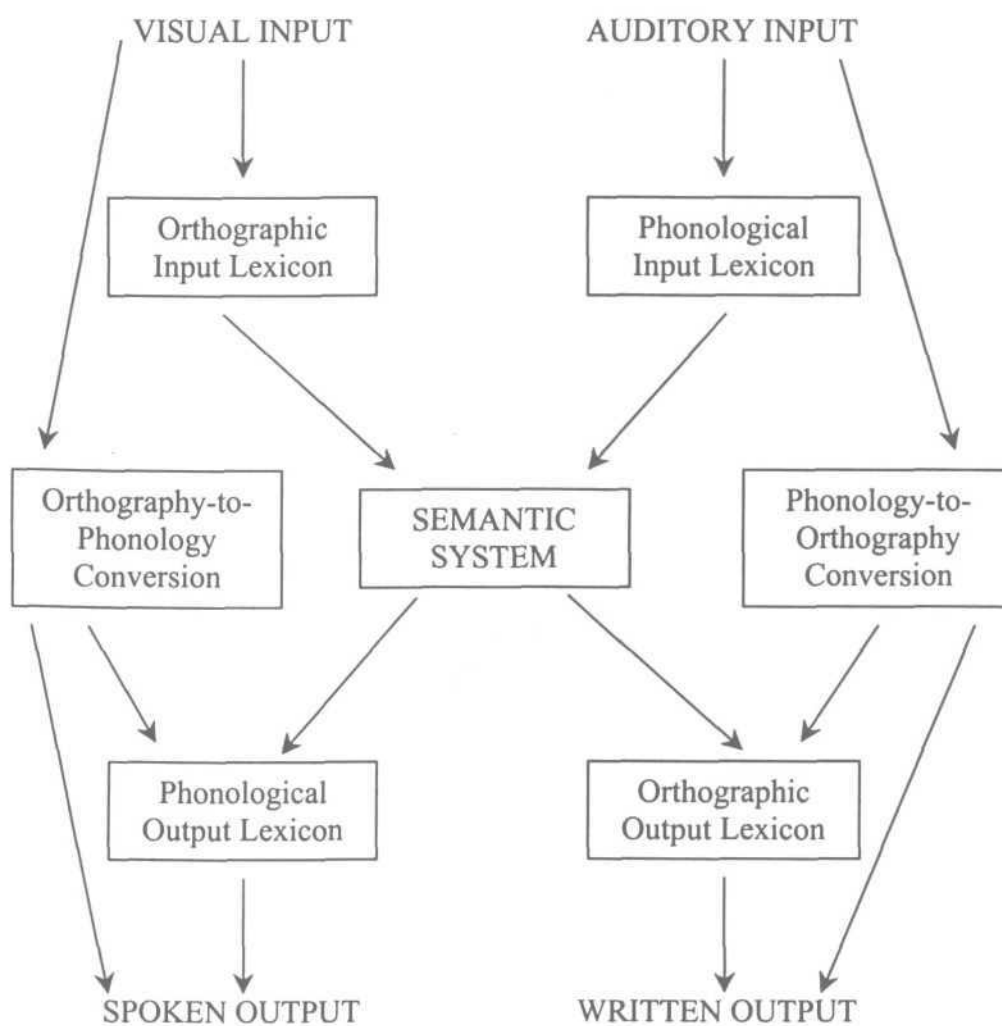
VISUAL INPUT

AUDITORY INPUT

Orthographic Input Lexicon

Phonological Input Lexicon

Orthography-to-Phonology Conversion

SEMANTIC SYSTEM

Phonology-to-Orthography Conversion

Phonological Output Lexicon

Orthographic Output Lexicon

SPOKEN OUTPUT

WRITTEN OUTPUT